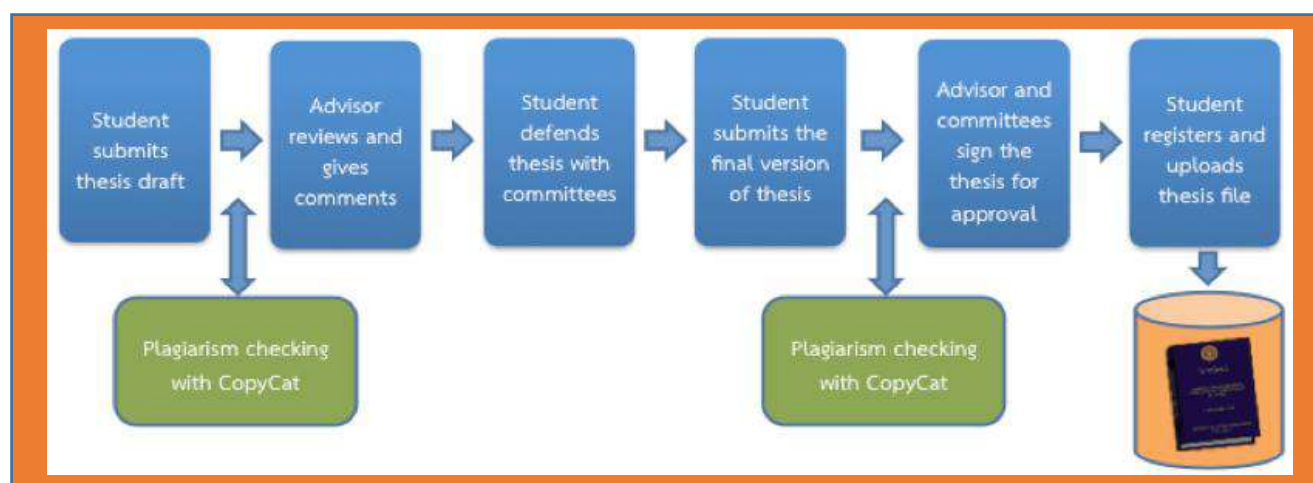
Student submits thesis draft

Advisor reviews and gives comments

Student defends thesis with committees

Student submits the final version of thesis

Advisor and committees sign the thesis for approval

Student registers and uploads thesis file

Plagiarism checking with CopyCat

Plagiarism checking with CopyCat